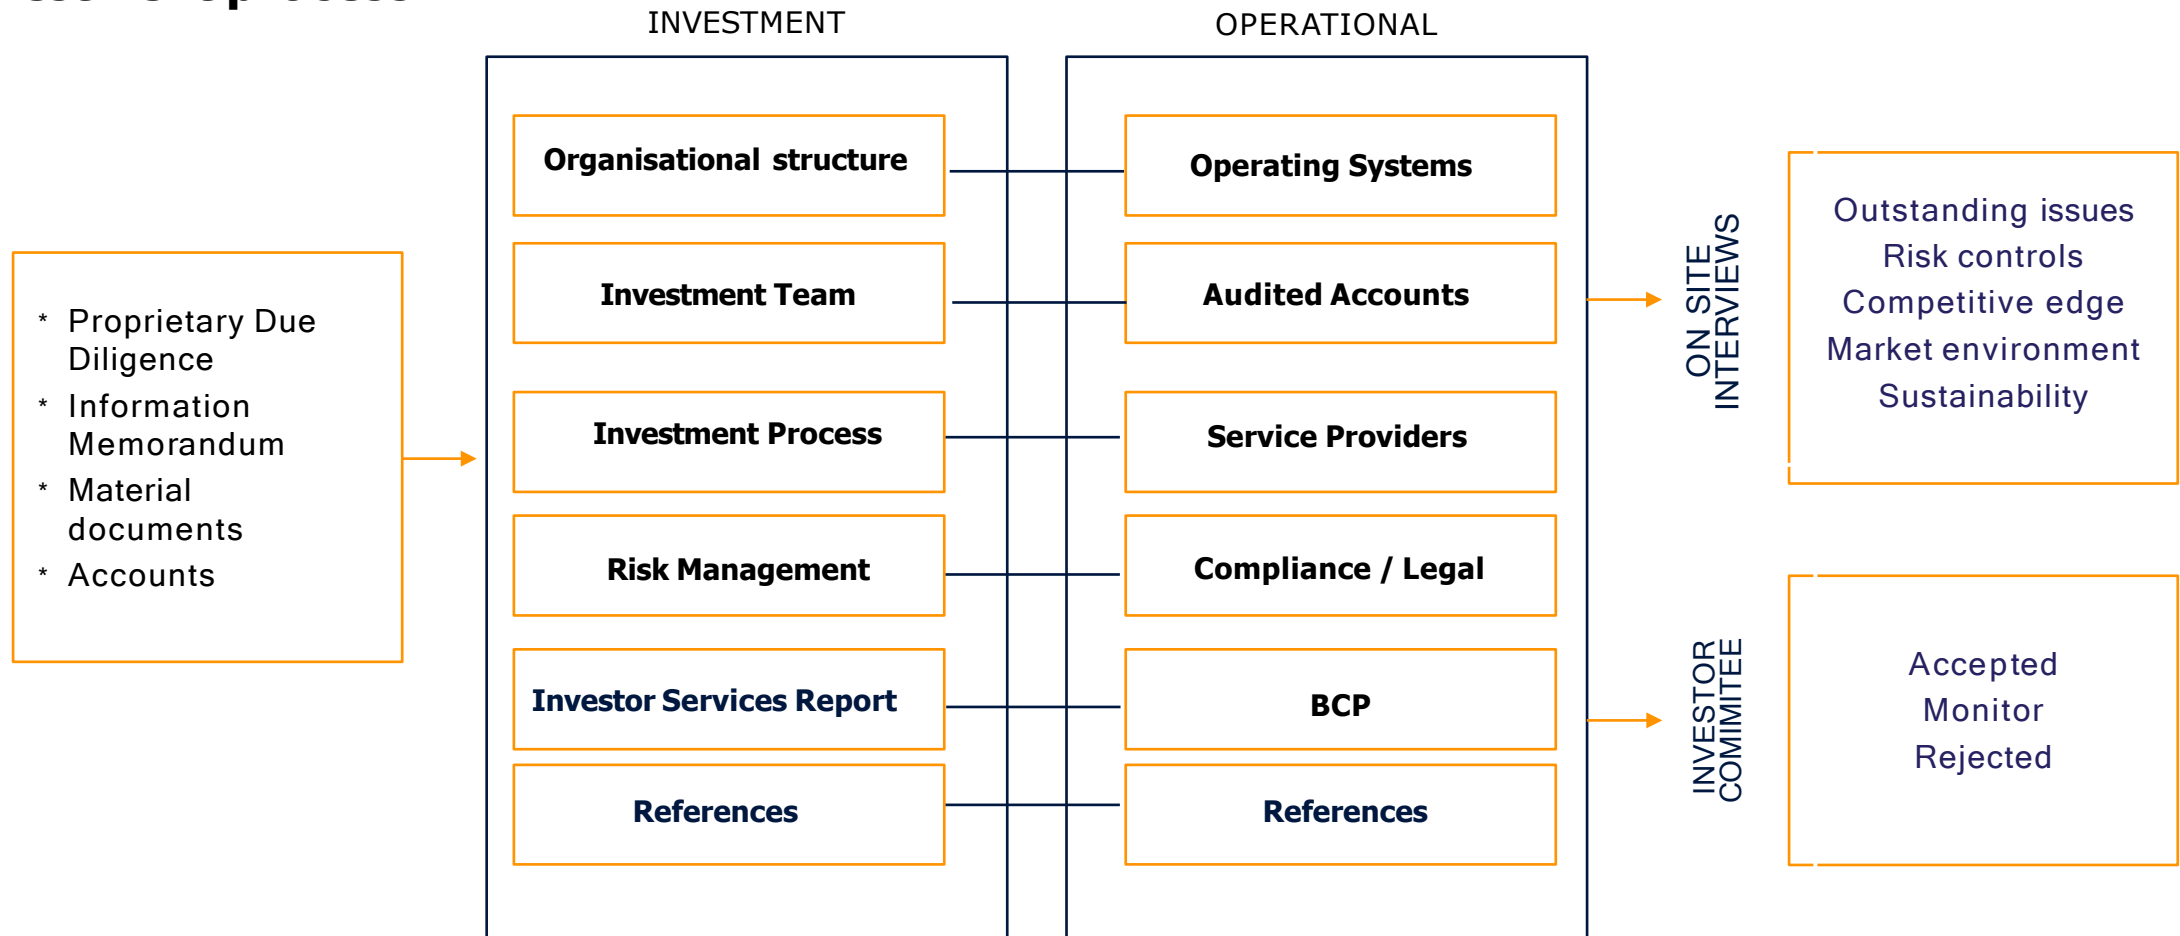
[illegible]

* Proprietary Due Diligence
* Information Memorandum
* Material documents
* Accounts

INVESTMENT

Organisational structure

Investment Team

Investment Process

Risk Management

Investor Services Report

References

OPERATIONAL

Operating Systems

Audited Accounts

Service Providers

Compliance / Legal

BCP

References

ON SITE INTERVIEWS

Outstanding issues
Risk controls
Competitive edge
Market environment
Sustainability

INVESTOR COMIMITEE

Accepted
Monitor
Rejected